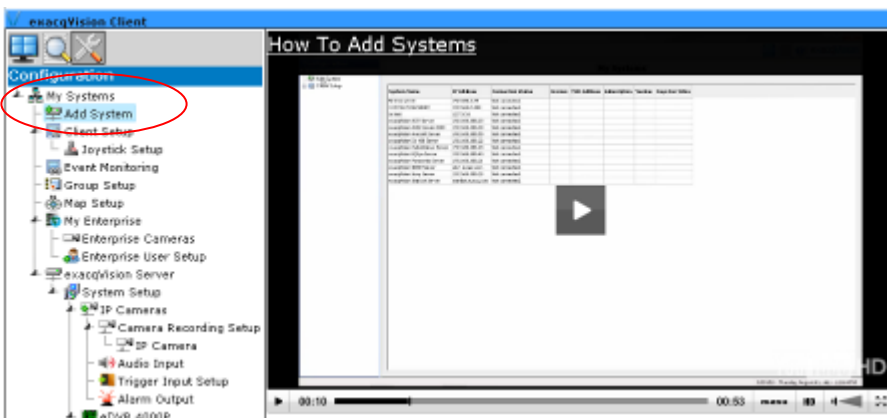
exacqVision Client

Configuration

My Systems
Add System
Client Setup
Joystick Setup
Event Monitoring
Group Setup
Map Setup
My Enterprise
Enterprise Cameras
Enterprise User Setup
exacqVision Server
System Setup
IP Cameras
Camera Recording Setup
IP Camera
Audio Input
Trigger Input Setup
Alarm Output

How To Add Systems

00:10
00:53
HD